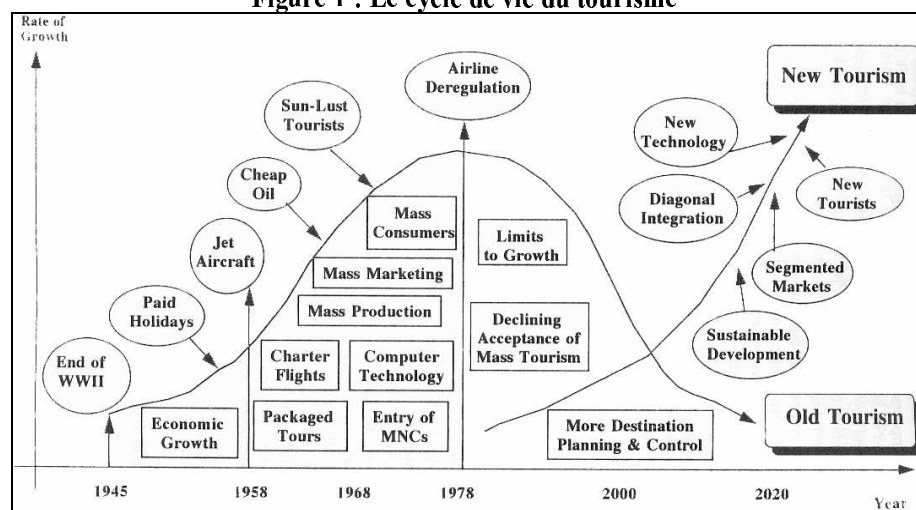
Figure 1 : Le cycle de vie du tourisme

Rate of Growth

Airline Deregulation

New Tourism

Sun-Lust Tourists

New Technology

Cheap Oil

Diagonal Integration

New Tourists

Mass Consumers

Jet Aircraft

Limits to Growth

Segmented Markets

Mass Marketing

Paid Holidays

Mass Production

Declining Acceptance of Mass Tourism

Sustainable Development

End of WWII

Charter Flights

Computer Technology

Economic Growth

Packaged Tours

Entry of MNCs

More Destination Planning & Control

Old Tourism

1945

1958

1968

1978

2000

2020

Year